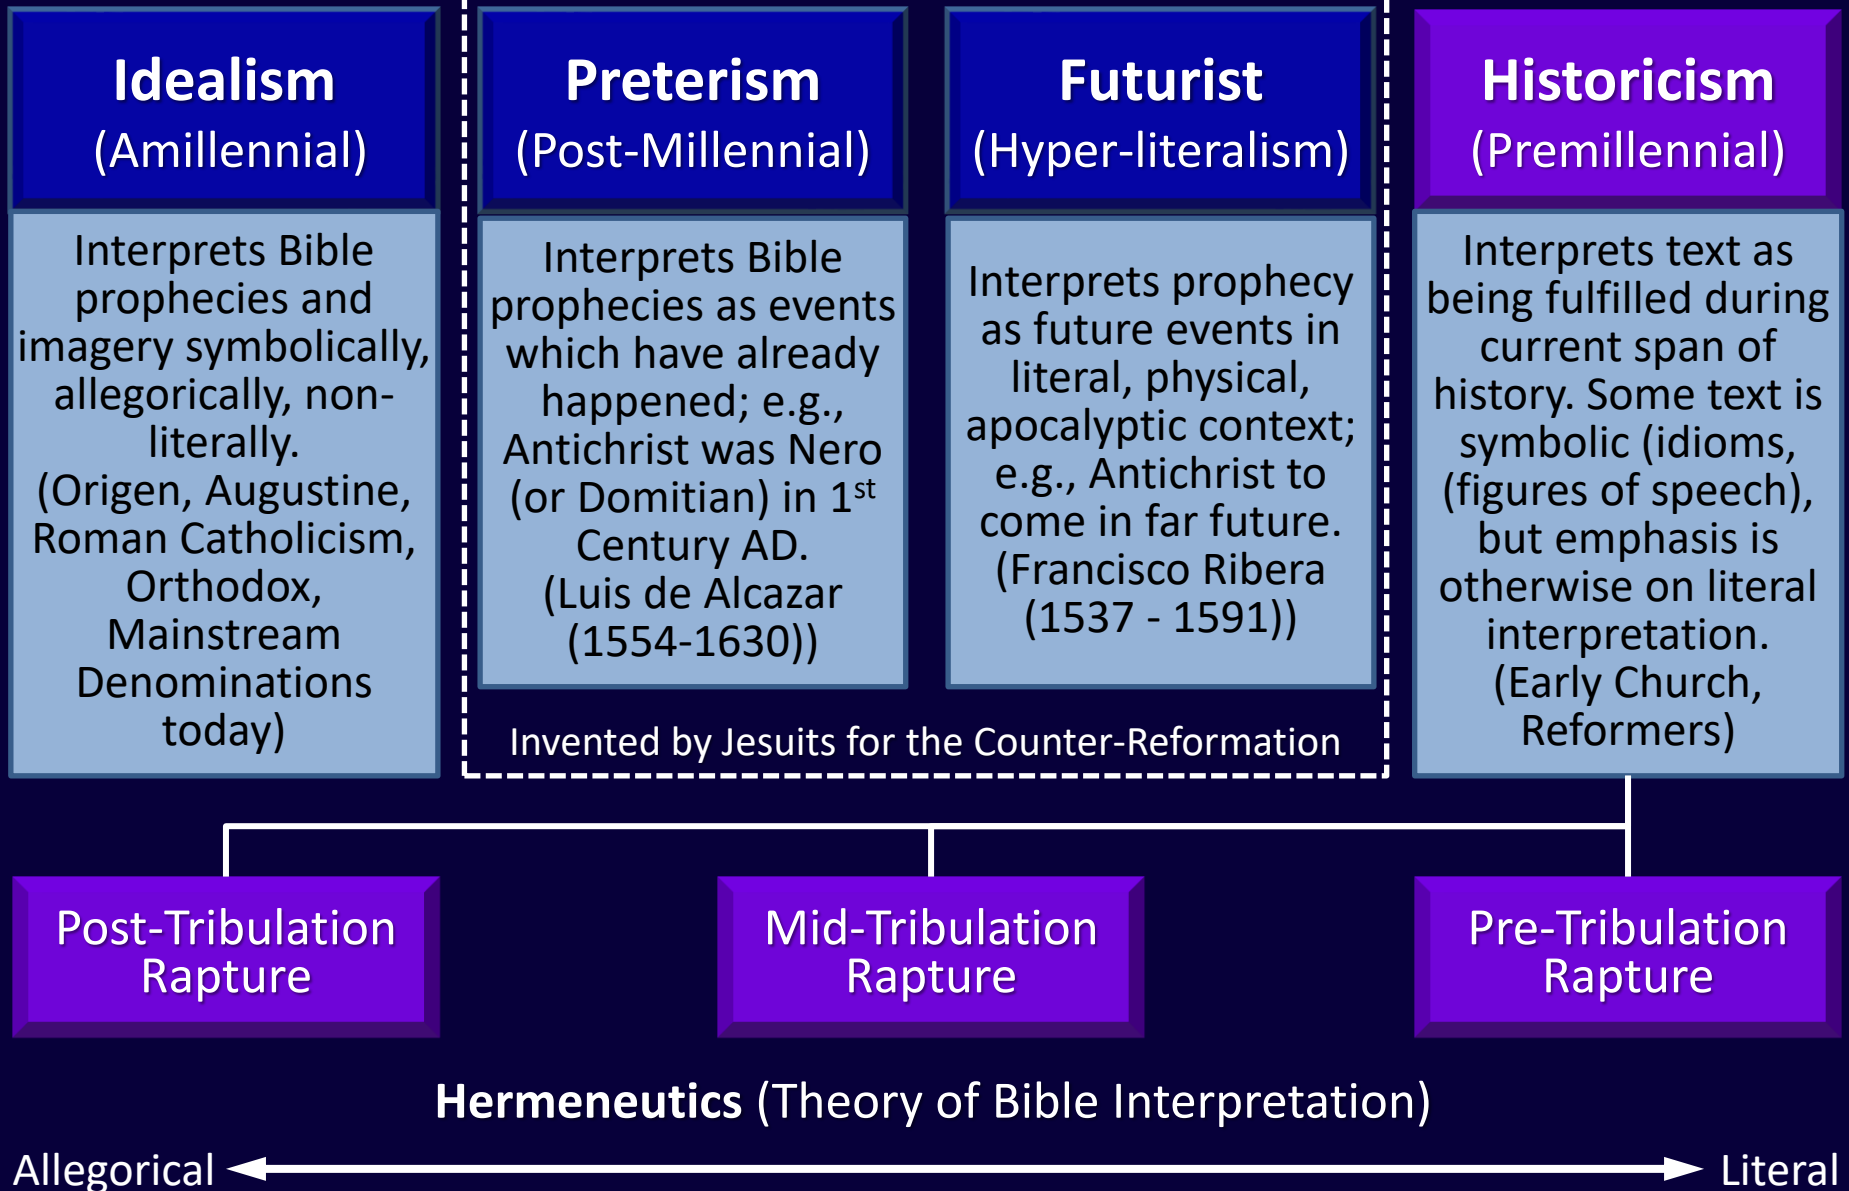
Idealism
(Amillennial)

Interprets Bible prophecies and imagery symbolically, allegorically, non-literally.
(Origen, Augustine, Roman Catholicism, Orthodox, Mainstream Denominations today)

Preterism
(Post-Millennial)

Interprets Bible prophecies as events which have already happened; e.g., Antichrist was Nero (or Domitian) in 1$^{st}$ Century AD.
(Luis de Alcazar (1554-1630))

Futurist
(Hyper-literalism)

Interprets prophecy as future events in literal, physical, apocalyptic context; e.g., Antichrist to come in far future.
(Francisco Ribera (1537 - 1591))

Invented by Jesuits for the Counter-Reformation

Historicism
(Premillennial)

Interprets text as being fulfilled during current span of history. Some text is symbolic (idioms, (figures of speech), but emphasis is otherwise on literal interpretation.
(Early Church, Reformers)

Post-Tribulation Rapture

Mid-Tribulation Rapture

Pre-Tribulation Rapture

Hermeneutics (Theory of Bible Interpretation)

Allegorical

Literal